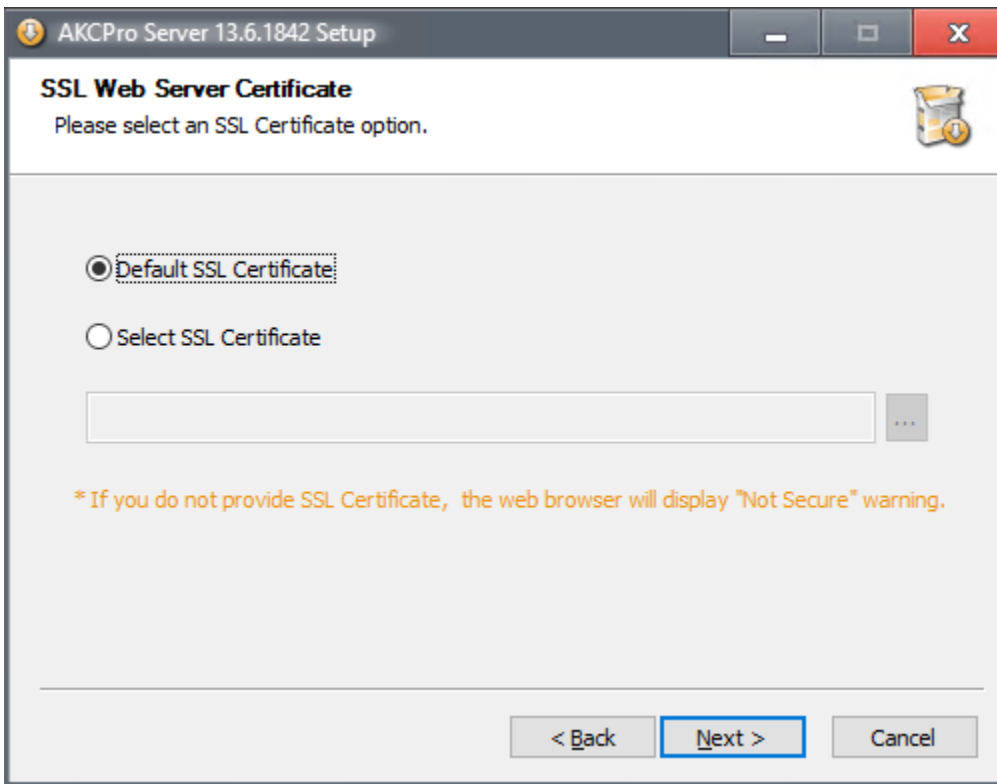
AKCPro Server 13.6.1842 Setup

SSL Web Server Certificate
Please select an SSL Certificate option.

Default SSL Certificate

Select SSL Certificate

...

* If you do not provide SSL Certificate, the web browser will display "Not Secure" warning.

< Back | Next > | Cancel